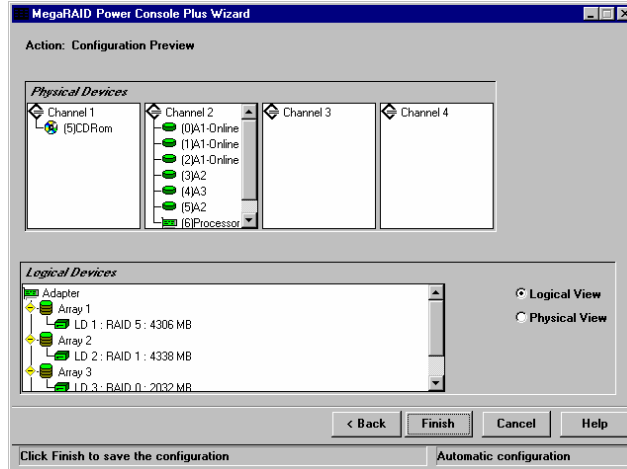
MegaRAID Power Console Plus Wizard

Action: Configuration Preview

Physical Devices

Channel 1
(5)CDRom

Channel 2
(0)A1-Online
(1)A1-Online
(2)A1-Online
(3)A2
(4)A3
(5)A2
(6)Processor

Channel 3

Channel 4

Logical Devices

Adapter
Array 1
LD 1 : RAID 5 : 4306 MB
Array 2
LD 2 : RAID 1 : 4338 MB
Array 3
LD 3 : RAID 0 : 2032 MB

Logical View
Physical View

< Back
Finish
Cancel
Help

Click Finish to save the configuration
Automatic configuration